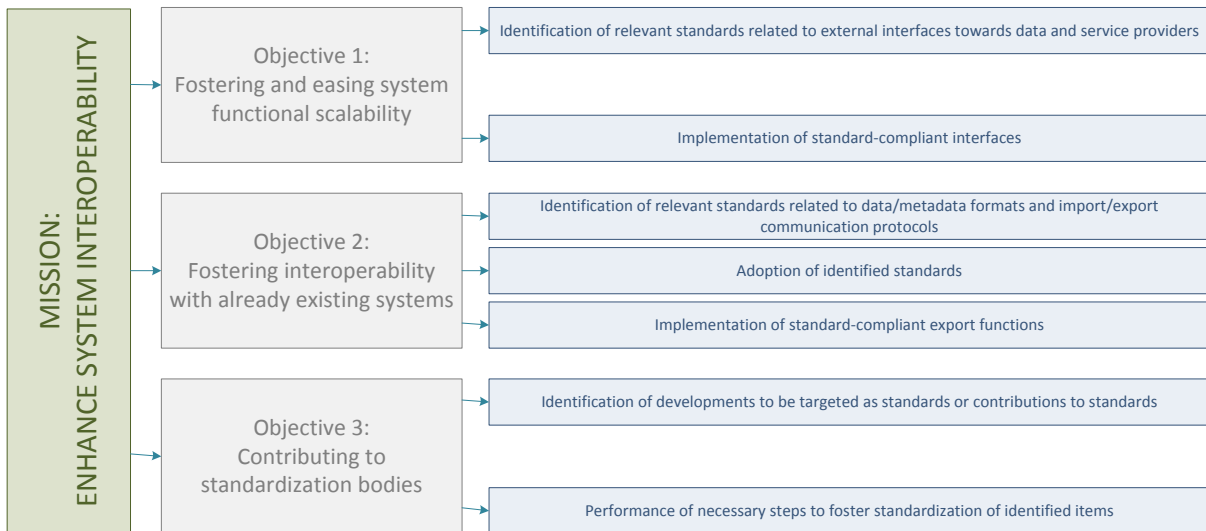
MISSION:
ENHANCE SYSTEM INTEROPERABILITY

Objective 1:
Fostering and easing system functional scalability

Identification of relevant standards related to external interfaces towards data and service providers

Implementation of standard-compliant interfaces

Objective 2:
Fostering interoperability with already existing systems

Identification of relevant standards related to data/metadata formats and import/export communication protocols

Adoption of identified standards

Implementation of standard-compliant export functions

Objective 3:
Contributing to standardization bodies

Identification of developments to be targeted as standards or contributions to standards

Performance of necessary steps to foster standardization of identified items